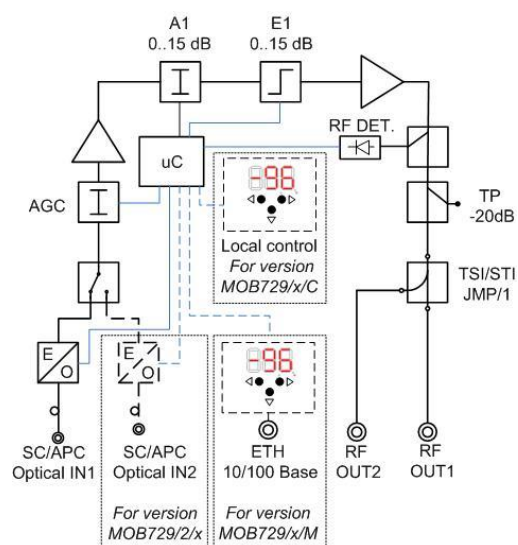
A1
0..15 dB

E1
0..15 dB

RF DET.

uC

AGC

-96

Local control
For version
MOB729/x/C

TP
-20dB

TSI/STI
JMP/1

E
O

E
O

-96

SC/APC
Optical IN1

SC/APC
Optical IN2

ETH
10/100 Base

RF
OUT2

RF
OUT1

For version
MOB729/2/x

For version
MOB729/x/M